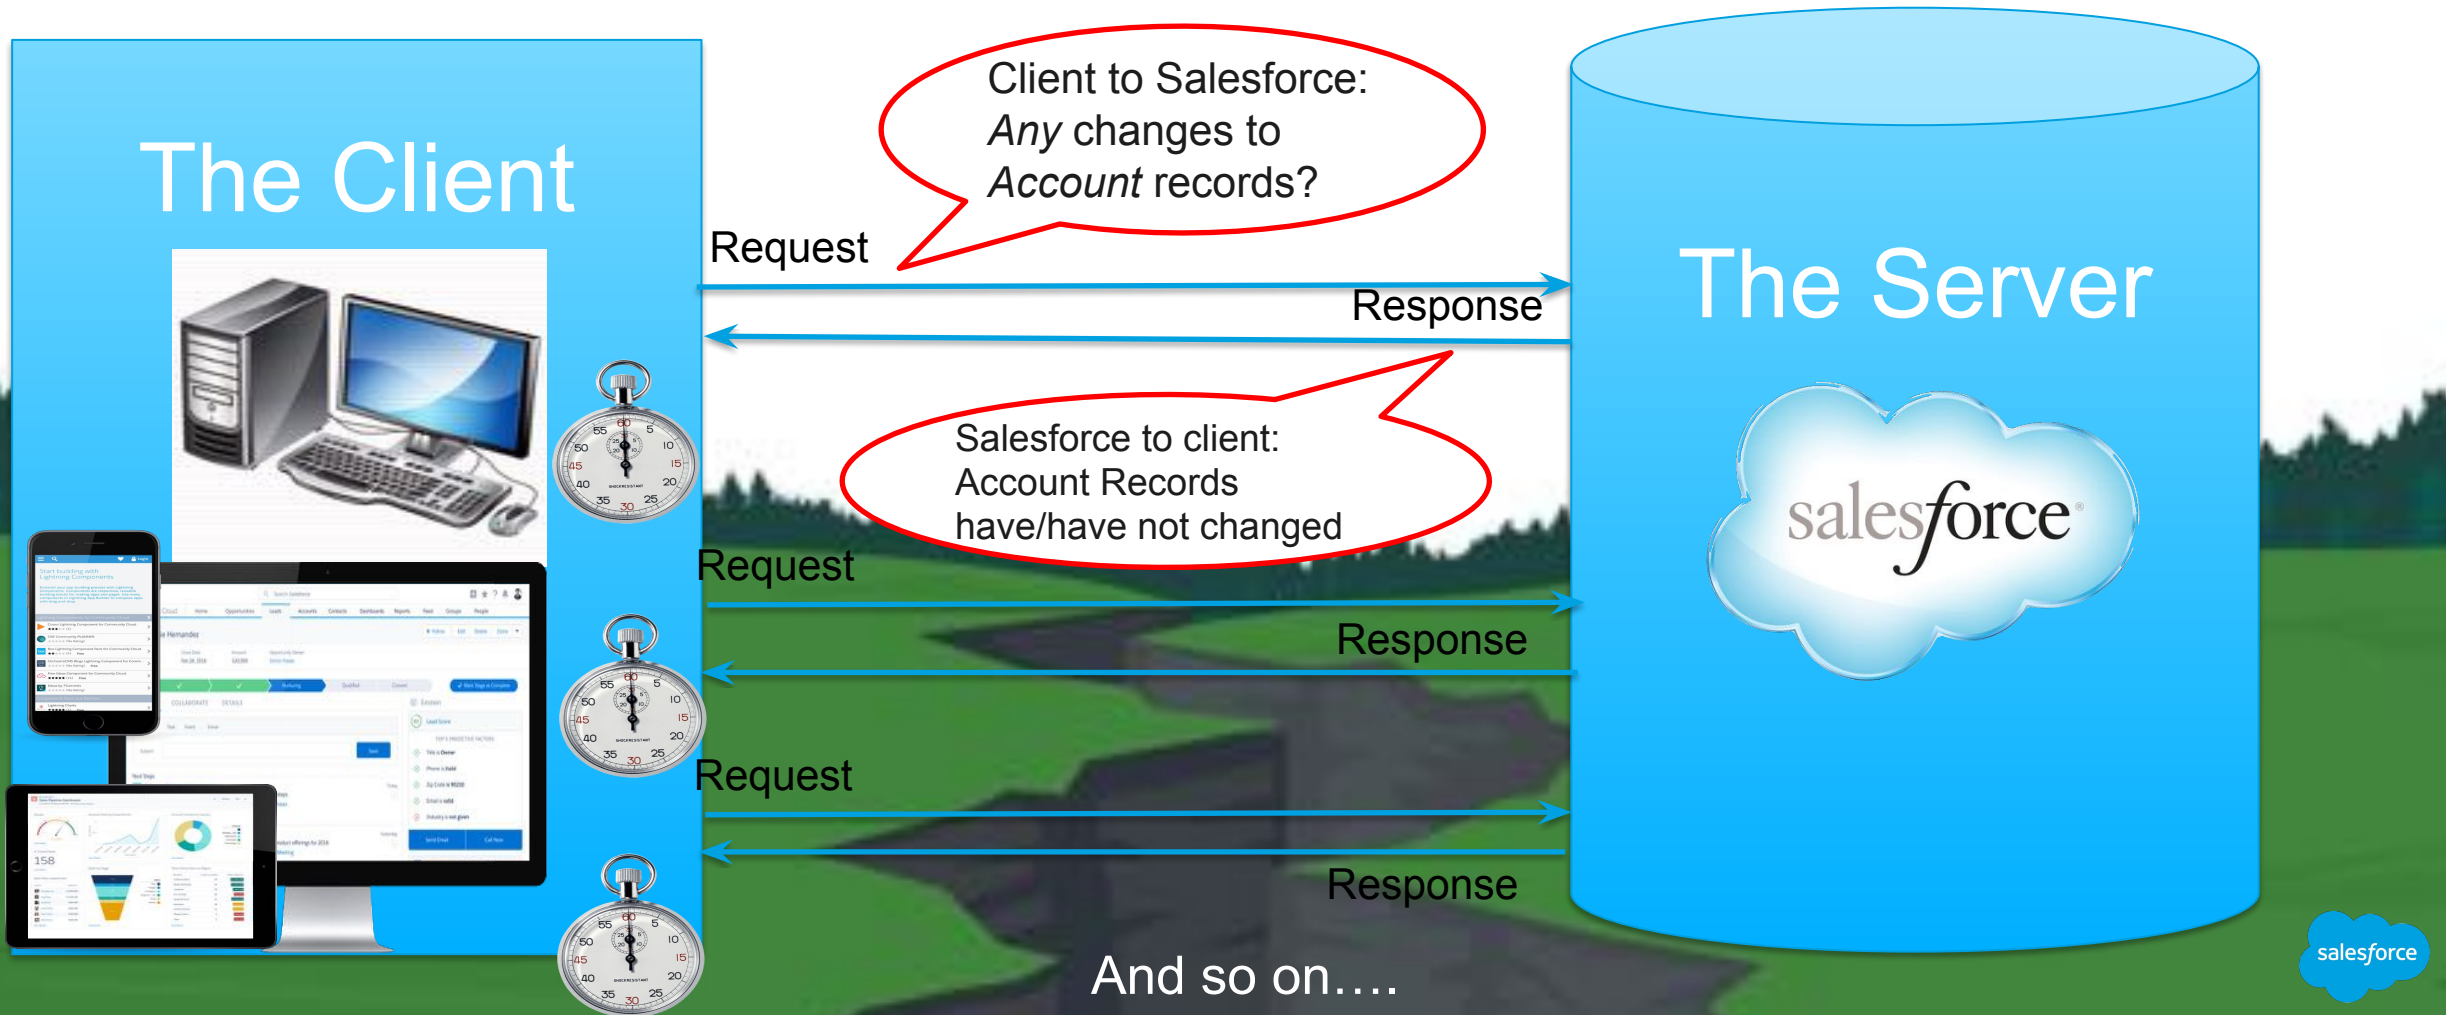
The Client

Client to Salesforce: *Any* changes to *Account* records?

Request

Response

The Server

Salesforce to client: Account Records have/have not changed

salesforce

Request

Response

Request

Response

And so on….

salesforce